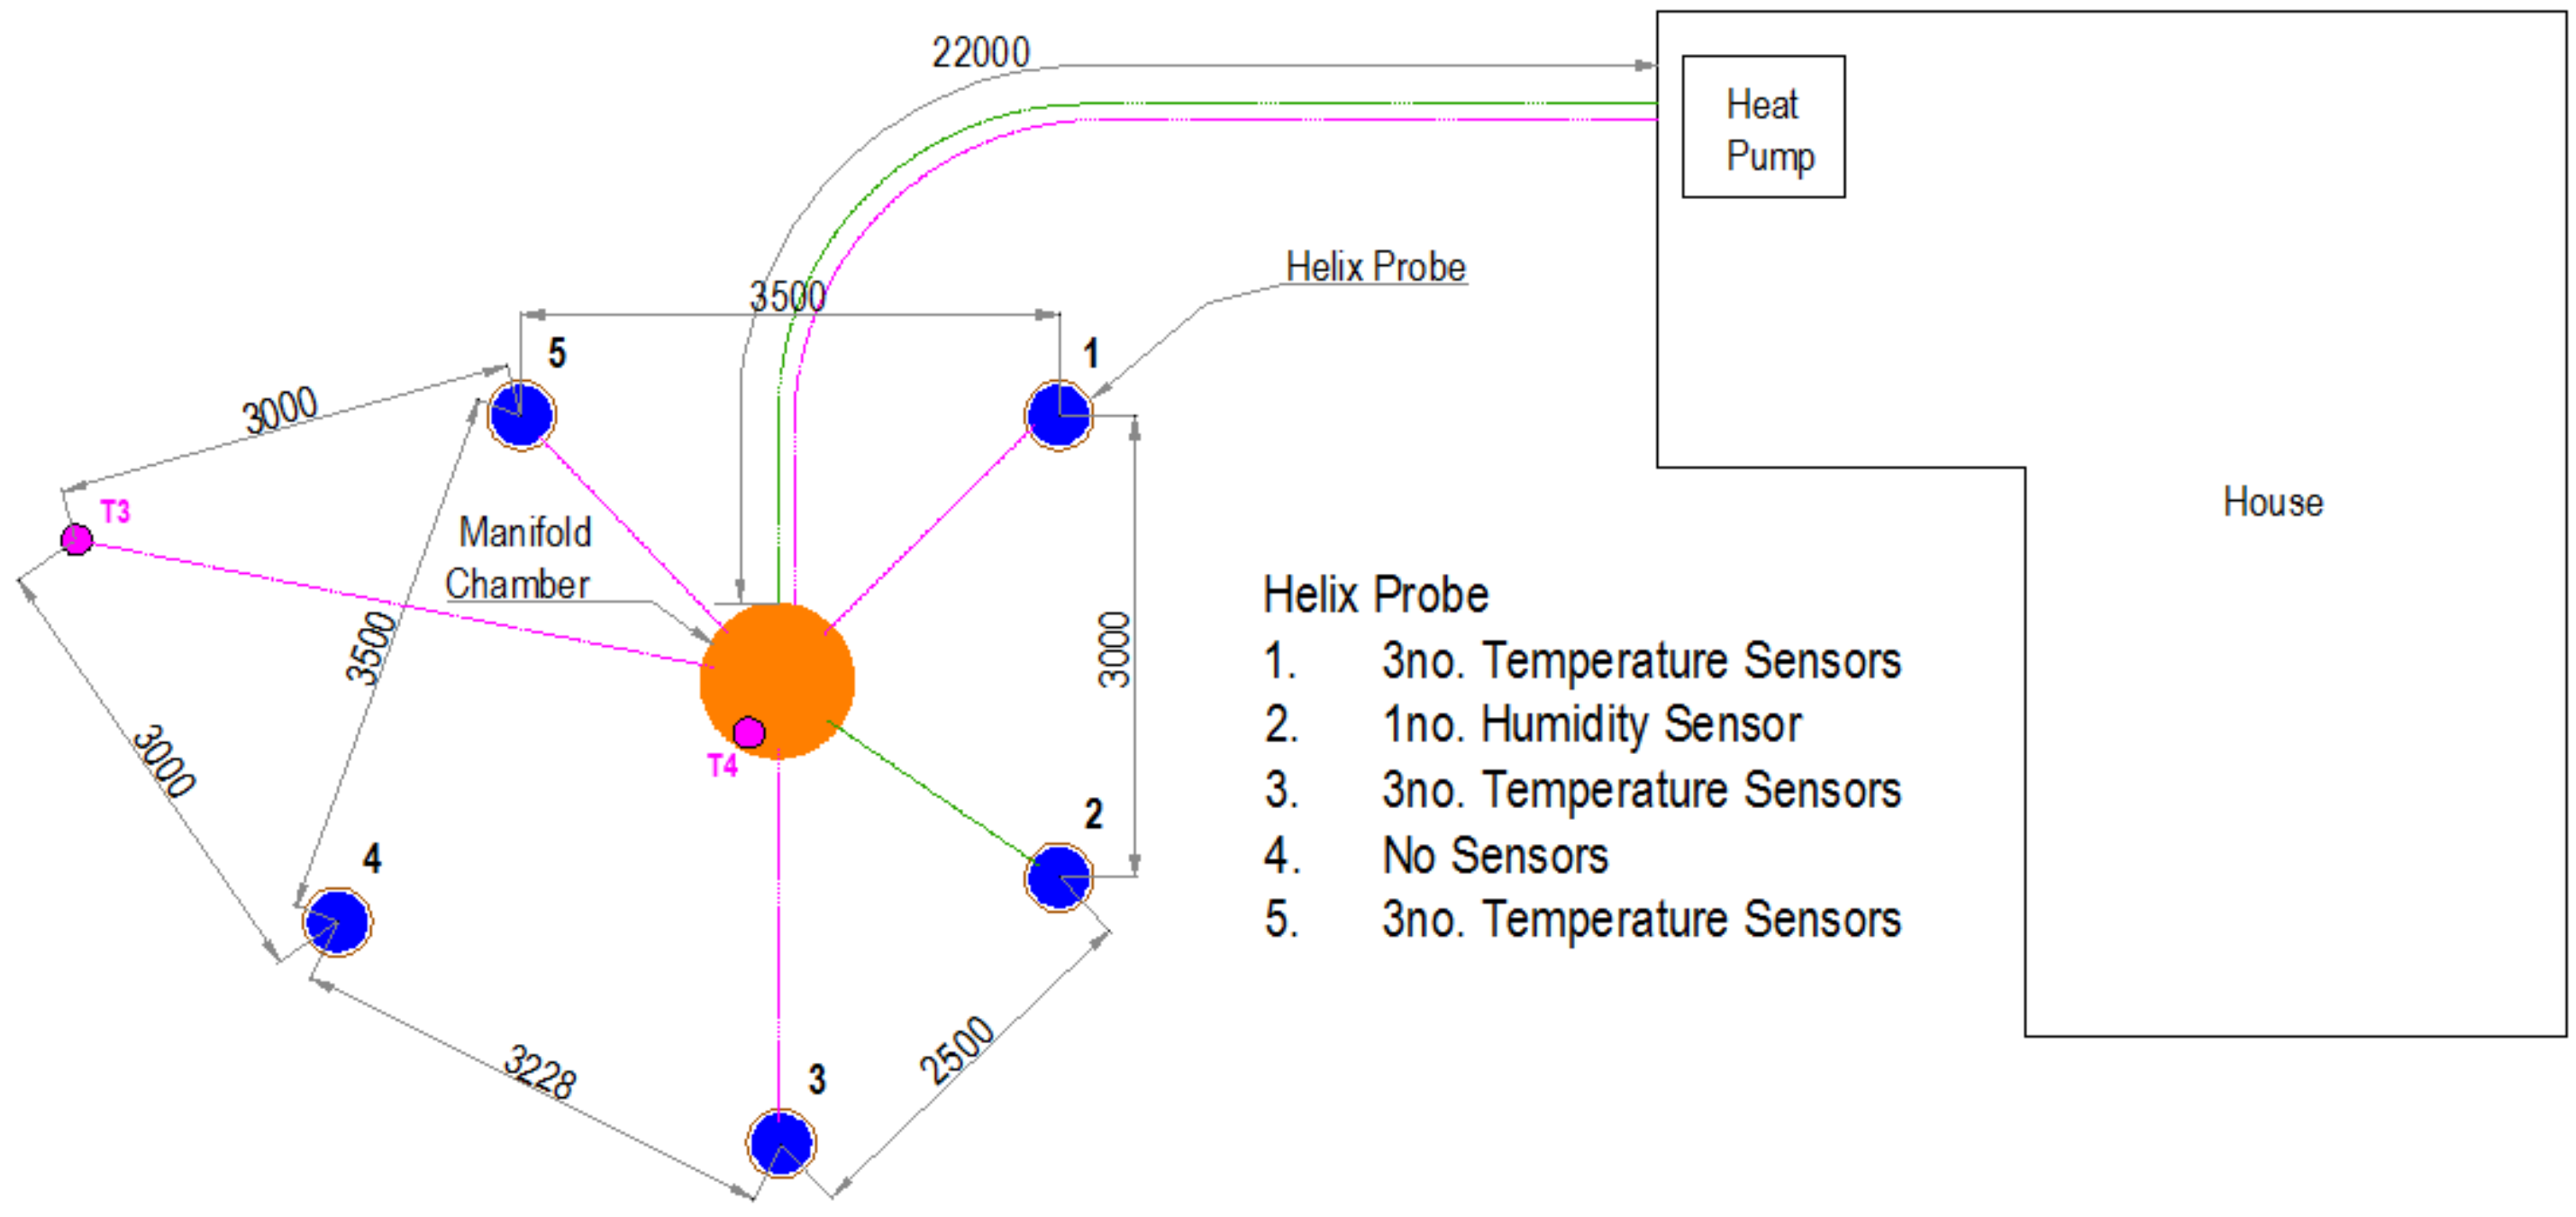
22000

Heat Pump

Helix Probe

3500

5

1

3000

T3

Manifold Chamber

3500

3000

3000

T4

2

4

3228

3

2500

House

Helix Probe
1. 3no. Temperature Sensors
2. 1no. Humidity Sensor
3. 3no. Temperature Sensors
4. No Sensors
5. 3no. Temperature Sensors